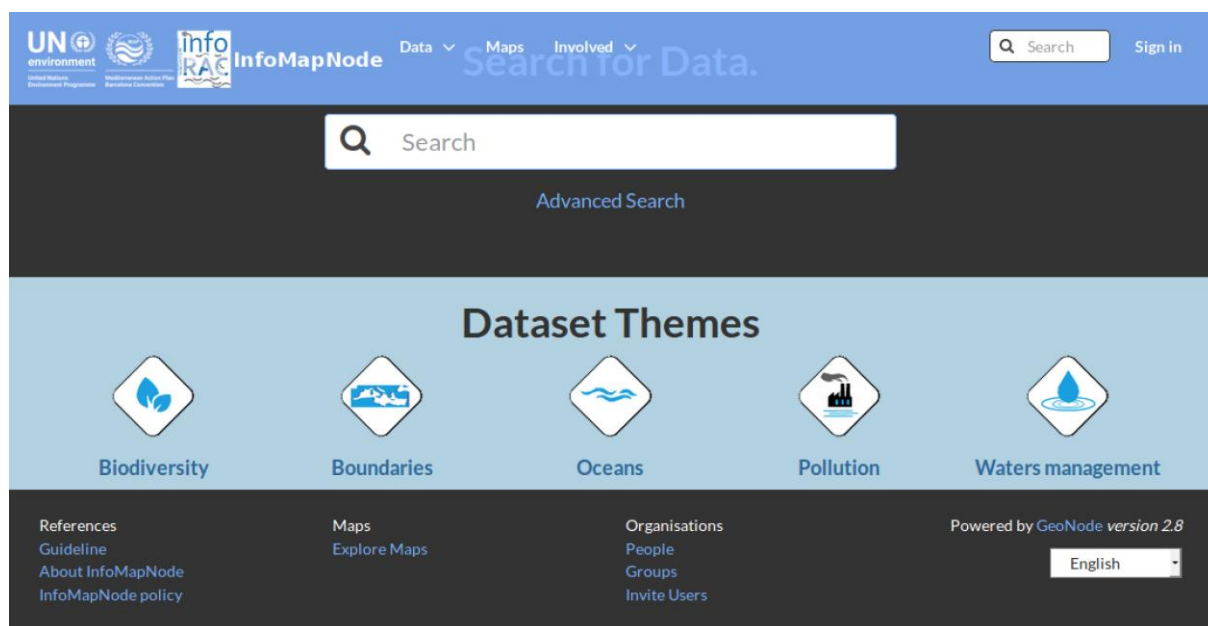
UN environment
United Nations Environment Programme
Mediterranean Action Plan Barcelona Convention
info RAC InfoMapNode
Data Maps Involved
Search for Data.
Search
Sign in

Search

Advanced Search

Dataset Themes

Biodiversity
Boundaries
Oceans
Pollution
Waters management

References
Guideline
About InfoMapNode
InfoMapNode policy

Maps
Explore Maps

Organisations
People
Groups
Invite Users

Powered by GeoNode *version 2.8*
English